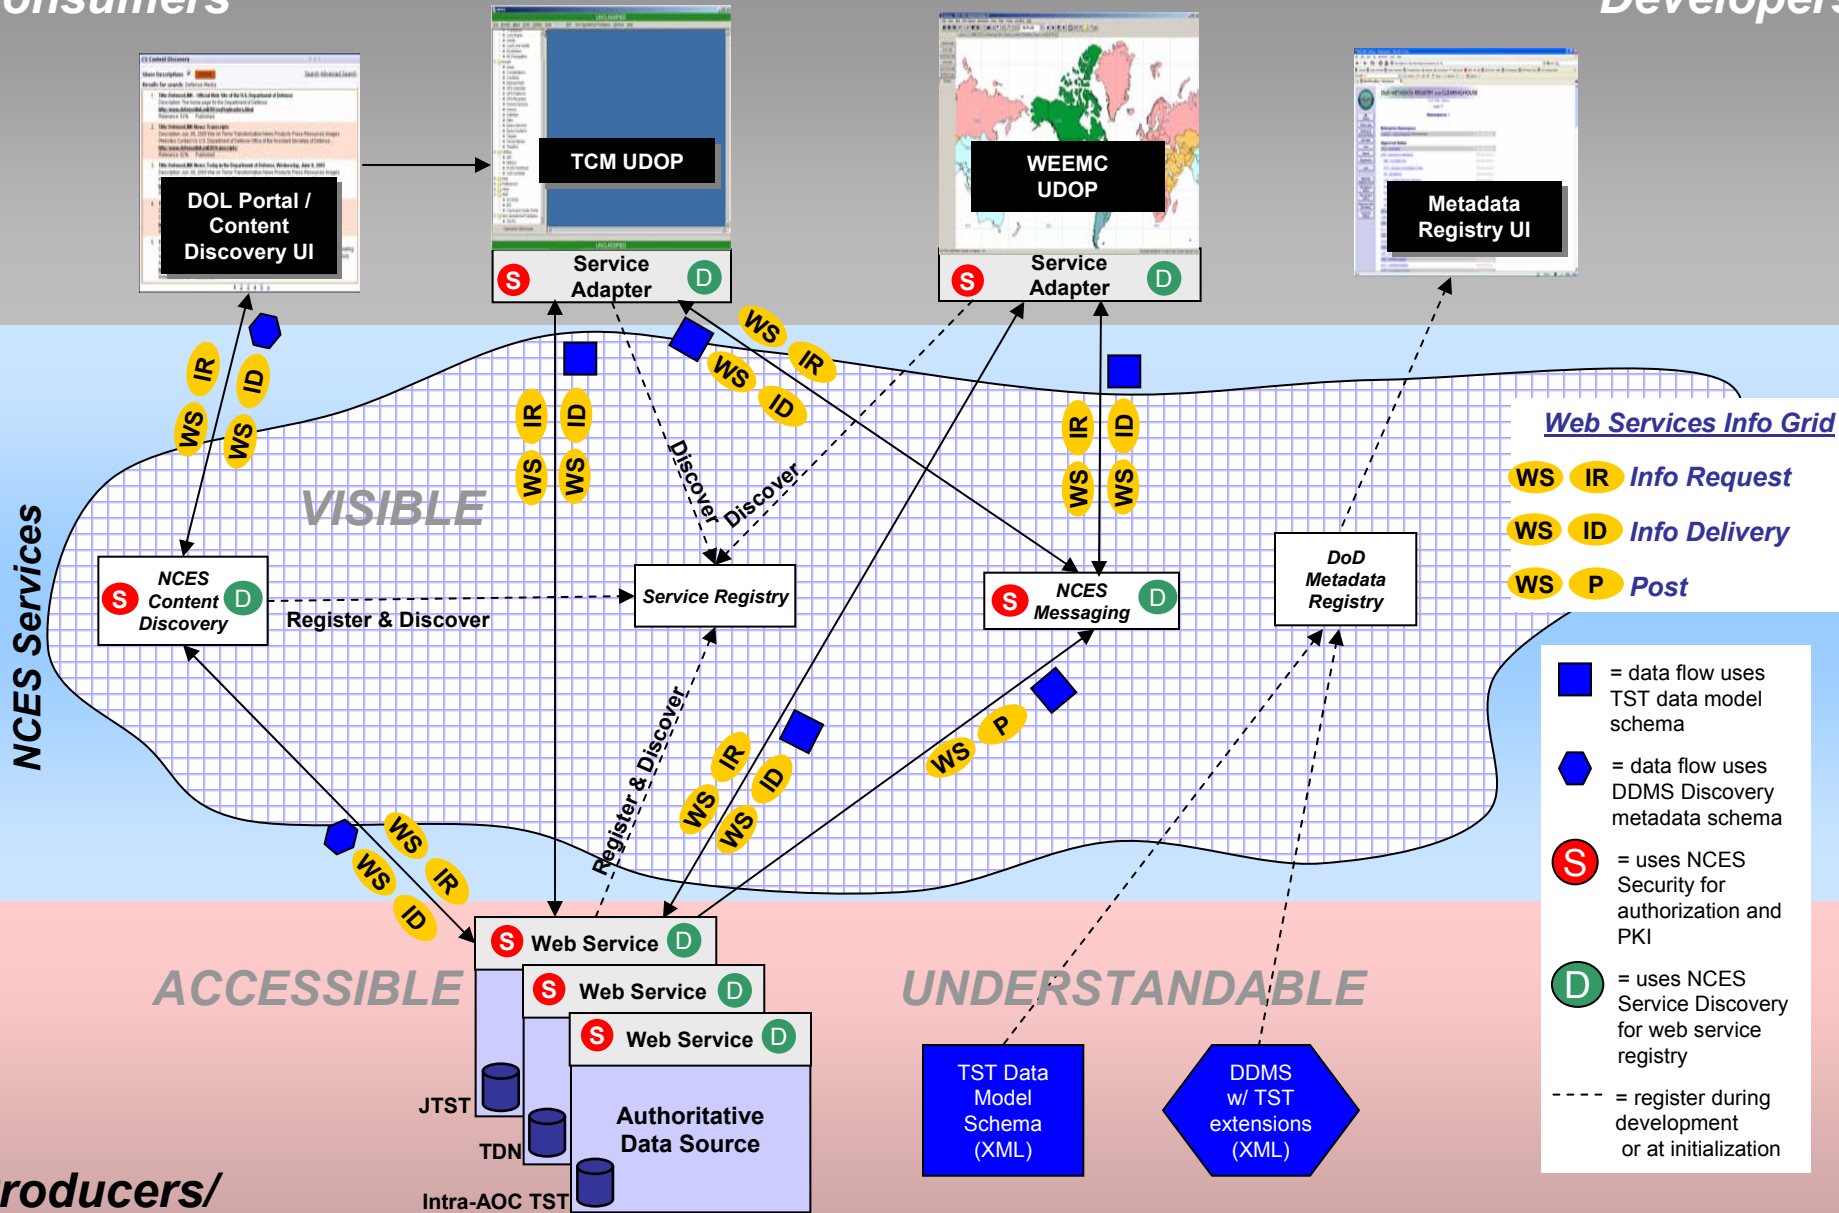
onsumers

Developers

DOL Portal / Content Discovery UI

TCM UDOP

WEEMC UDOP

Metadata Registry UI

S Service Adapter D

S Service Adapter D

WS IR WS ID

WS IR WS ID

WS IR WS ID

WS IR WS ID

WS IR WS ID

VISIBLE

Discover

Discover

NCES Services

S NCES Content Discovery D

Register & Discover

Service Registry

S NCES Messaging D

DoD Metadata Registry

Web Services Info Grid

WS IR Info Request

WS ID Info Delivery

WS P Post

= data flow uses TST data model schema

= data flow uses DDMS Discovery metadata schema

S = uses NCES Security for authorization and PKI

D = uses NCES Service Discovery for web service registry

= register during development or at initialization

Register & Discover

WS IR WS ID

WS P

WS IR WS ID

S Web Service D

S Web Service D

S Web Service D

ACCESSIBLE

UNDERSTANDABLE

JTST

TDN

Intra-AOC TST

Authoritative Data Source

TST Data Model Schema (XML)

DDMS w/ TST extensions (XML)

roducers/